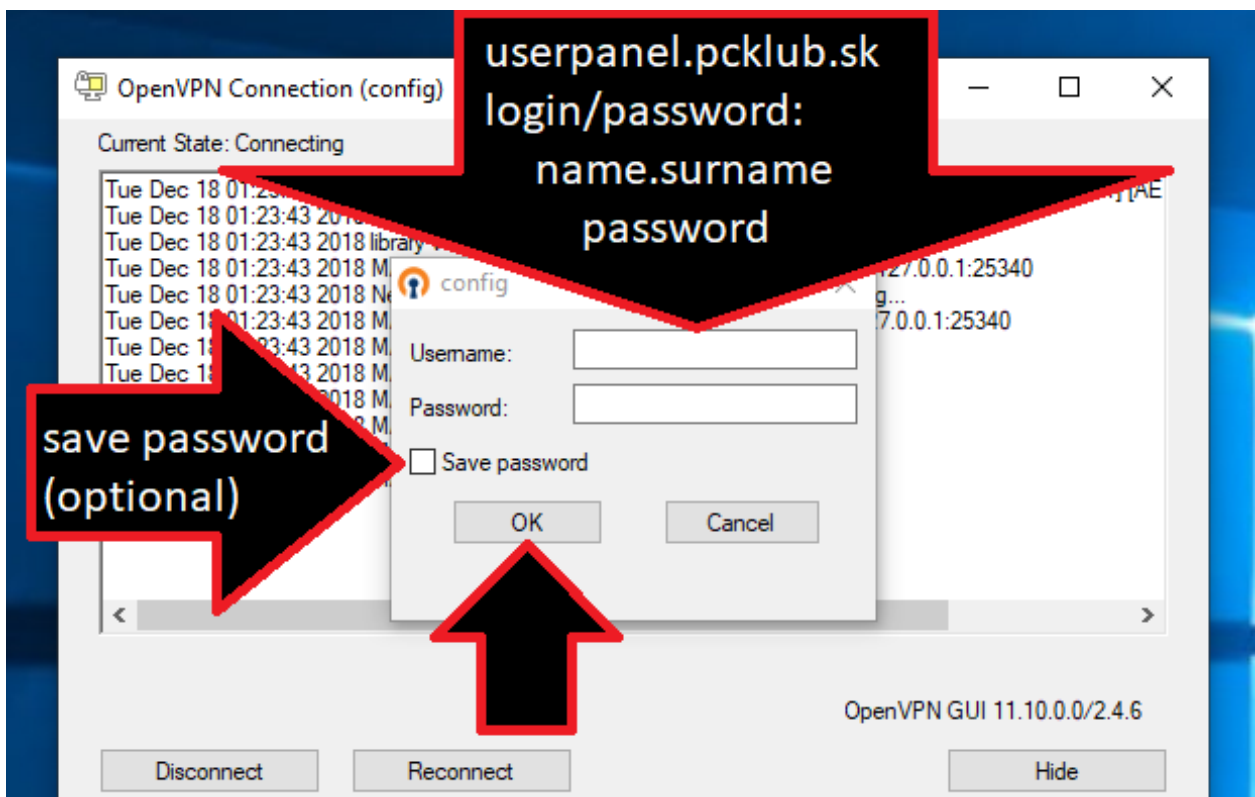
OpenVPN Connection (config)

userpanel.pcklub.sk
login/password:
name.surname
password

Current State: Connecting

Tue Dec 18 01:2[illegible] ] [AE
Tue Dec 18 01:23:43 20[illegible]
Tue Dec 18 01:23:43 2018 library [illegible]
Tue Dec 18 01:23:43 2018 M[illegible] 27.0.0.1:25340
Tue Dec 18 01:23:43 2018 Ne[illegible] g...
Tue Dec 1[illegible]01:23:43 2018 M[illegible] 27.0.0.1:25340
Tue Dec 1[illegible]3:43 2018 M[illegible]
Tue Dec 1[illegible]43 2018 M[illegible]

config

Username:
Password:

save password
(optional)

Save password

OK
Cancel

OpenVPN GUI 11.10.0.0/2.4.6

Disconnect
Reconnect
Hide